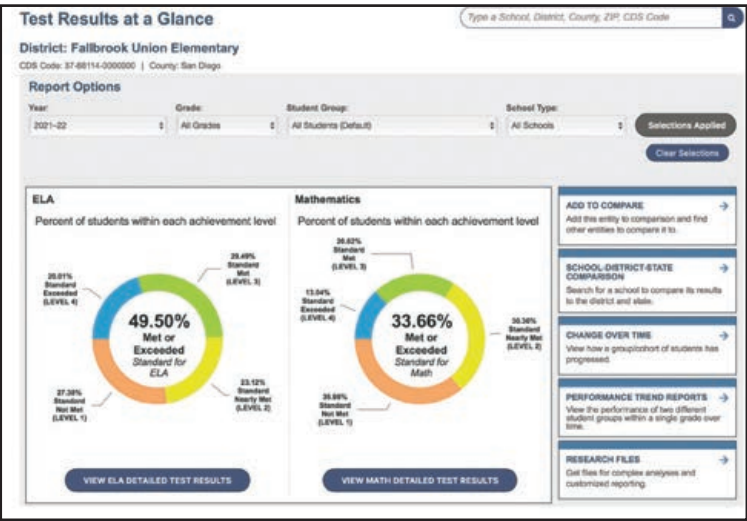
Test Results at a Glance

Type a School, District, County, ZIP, CDS Code

District: Fallbrook Union Elementary

CDS Code: 37-68114-0000000 | County: San Diego

Report Options

Year:
2021–22

Grade:
All Grades

Student Group:
All Students (Default)

School Type:
All Schools

Selections Applied

Clear Selections

ELA

Percent of students within each achievement level

29.49% Standard Met (LEVEL 3)

20.01% Standard Exceeded (LEVEL 4)

49.50%
Met or Exceeded
Standard for ELA

27.38% Standard Not Met (LEVEL 1)

23.12% Standard Nearly Met (LEVEL 2)

VIEW ELA DETAILED TEST RESULTS

Mathematics

Percent of students within each achievement level

20.62% Standard Met (LEVEL 3)

13.04% Standard Exceeded (LEVEL 4)

33.66%
Met or Exceeded
Standard for Math

30.36% Standard Nearly Met (LEVEL 2)

35.98% Standard Not Met (LEVEL 1)

VIEW MATH DETAILED TEST RESULTS

ADD TO COMPARE
Add this entity to comparison and find other entities to compare it to.

SCHOOL-DISTRICT-STATE COMPARISON
Search for a school to compare its results to the district and state.

CHANGE OVER TIME
View how a group/cohort of students has progressed.

PERFORMANCE TREND REPORTS
View the performance of two different student groups within a single grade over time.

RESEARCH FILES
Get files for complex analyses and customized reporting.